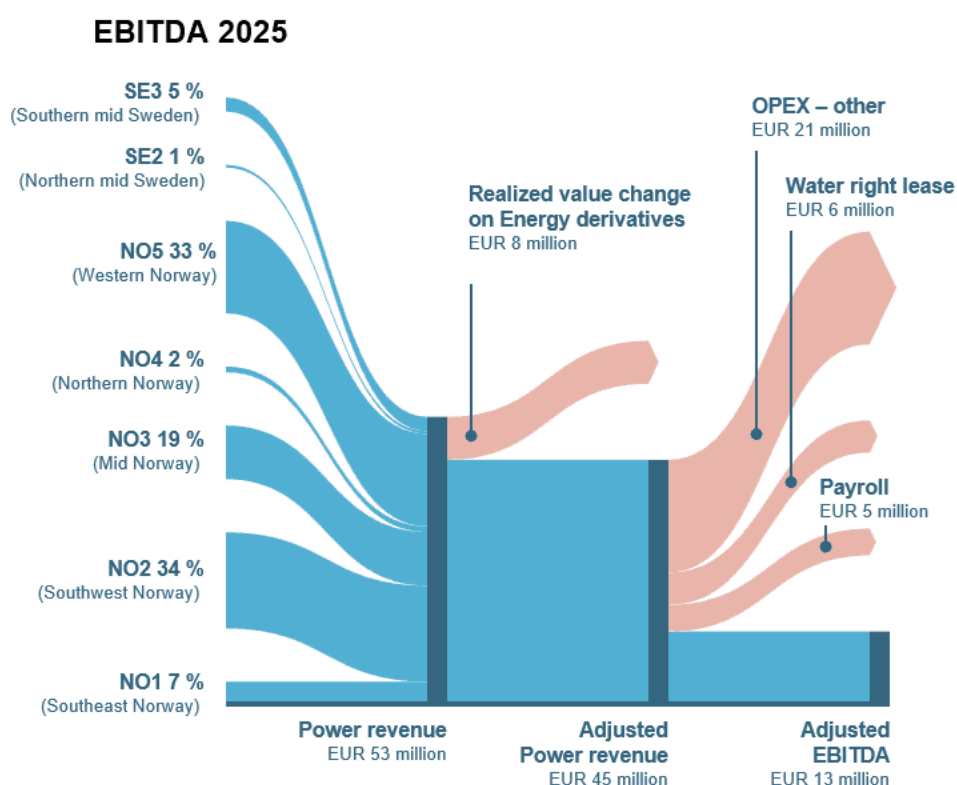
EBITDA 2025

SE3 5 %
(Southern mid Sweden)

SE2 1 %
(Northern mid Sweden)

NO5 33 %
(Western Norway)

NO4 2 %
(Northern Norway)

NO3 19 %
(Mid Norway)

NO2 34 %
(Southwest Norway)

NO1 7 %
(Southeast Norway)

Realized value change on Energy derivatives
EUR 8 million

OPEX – other
EUR 21 million

Water right lease
EUR 6 million

Payroll
EUR 5 million

Power revenue
EUR 53 million

Adjusted Power revenue
EUR 45 million

Adjusted EBITDA
EUR 13 million